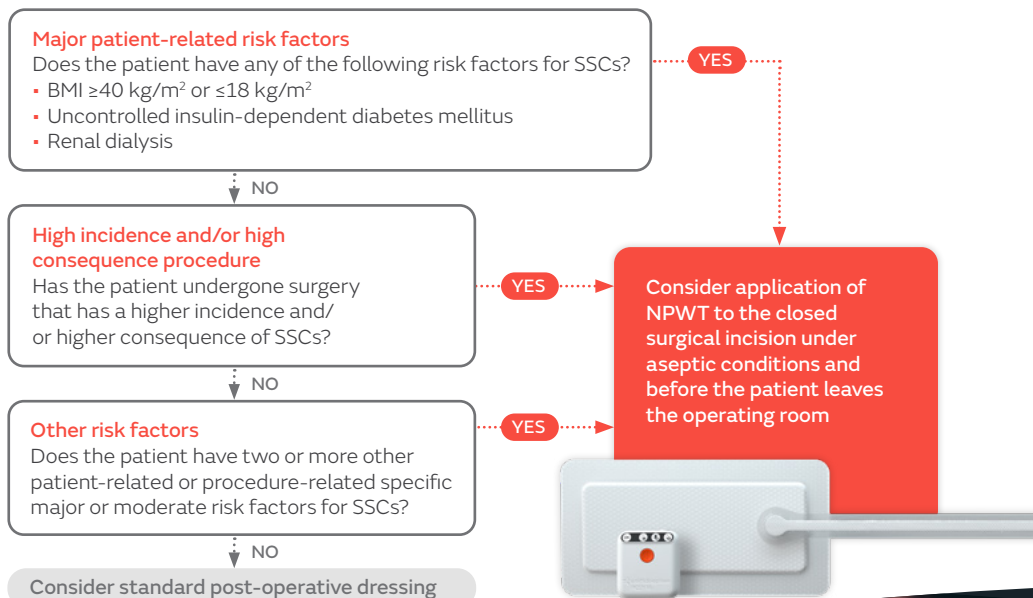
Major patient-related risk factors
Does the patient have any of the following risk factors for SSCs?
- BMI ≥40 kg/m$^2$ or ≤18 kg/m$^2$
- Uncontrolled insulin-dependent diabetes mellitus
- Renal dialysis

YES

NO

High incidence and/or high consequence procedure
Has the patient undergone surgery that has a higher incidence and/or higher consequence of SSCs?

YES

Consider application of NPWT to the closed surgical incision under aseptic conditions and before the patient leaves the operating room

NO

Other risk factors
Does the patient have two or more other patient-related or procedure-related specific major or moderate risk factors for SSCs?

YES

NO

Consider standard post-operative dressing